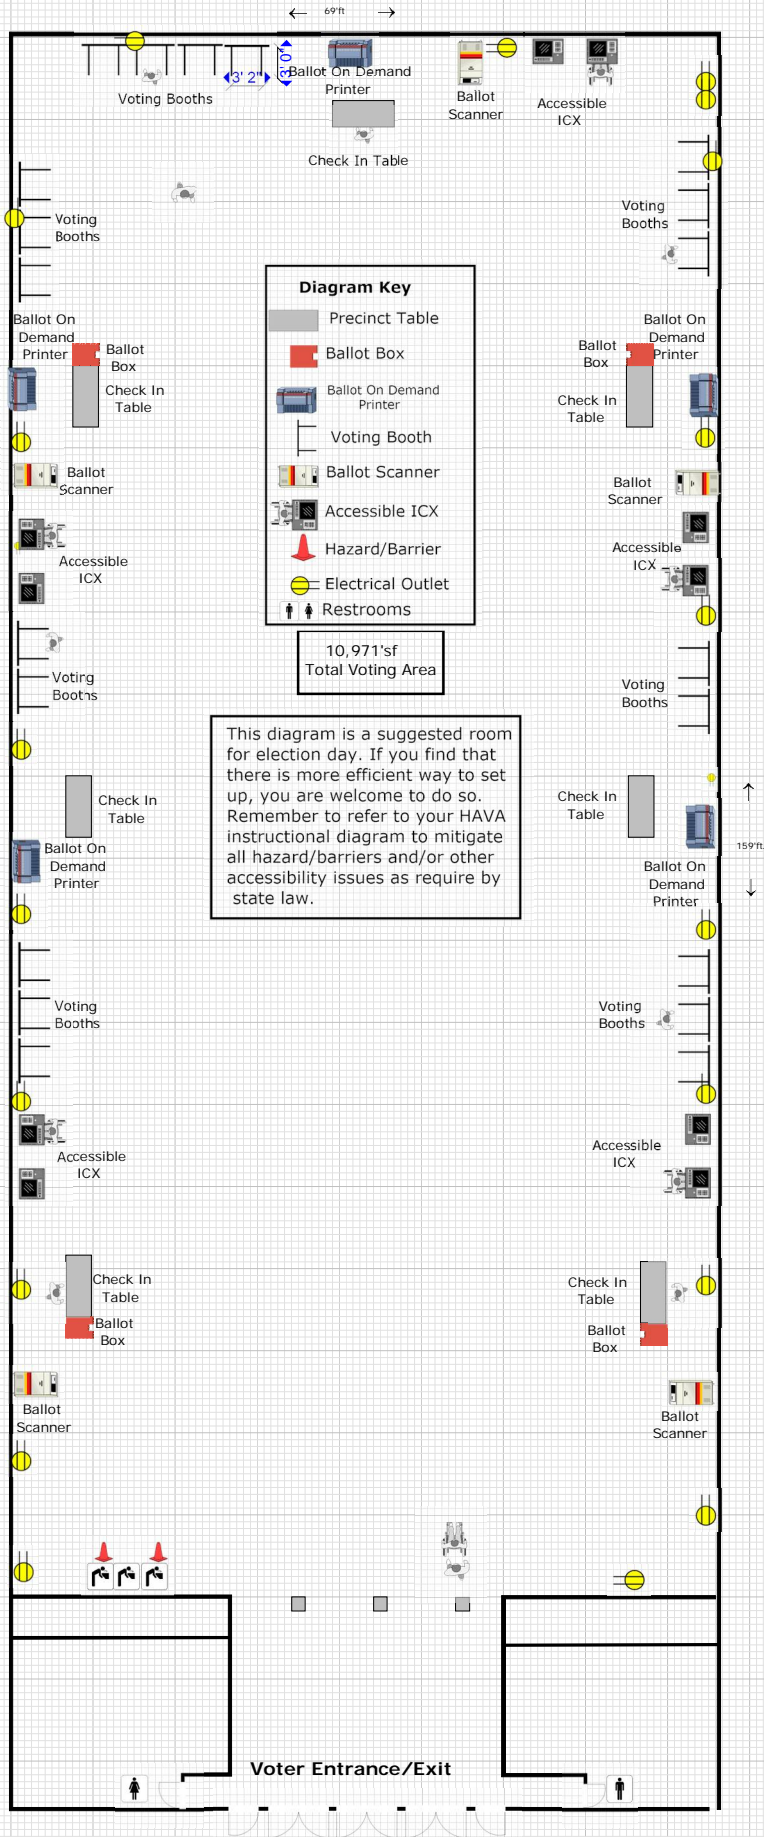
69'ft

Voting Booths

3' 2"

3' 0"

Ballot On Demand Printer

Check In Table

Ballot Scanner

Accessible ICX

Voting Booths

Voting Booths

Ballot On Demand Printer

Ballot Box

Check In Table

Ballot Box

Ballot On Demand Printer

Check In Table

Ballot Scanner

Ballot Scanner

Accessible ICX

Accessible ICX

Diagram Key

Precinct Table

Ballot Box

Ballot On Demand Printer

Voting Booth

Ballot Scanner

Accessible ICX

Hazard/Barrier

Electrical Outlet

Restrooms

10,971'sf
Total Voting Area

Voting Booths

Voting Booths

This diagram is a suggested room for election day. If you find that there is more efficient way to set up, you are welcome to do so. Remember to refer to your HAVA instructional diagram to mitigate all hazard/barriers and/or other accessibility issues as require by state law.

Check In Table

Check In Table

159'ft

Ballot On Demand Printer

Ballot On Demand Printer

Voting Booths

Voting Booths

Accessible ICX

Accessible ICX

Check In Table

Check In Table

Ballot Box

Ballot Box

Ballot Scanner

Ballot Scanner

Voter Entrance/Exit